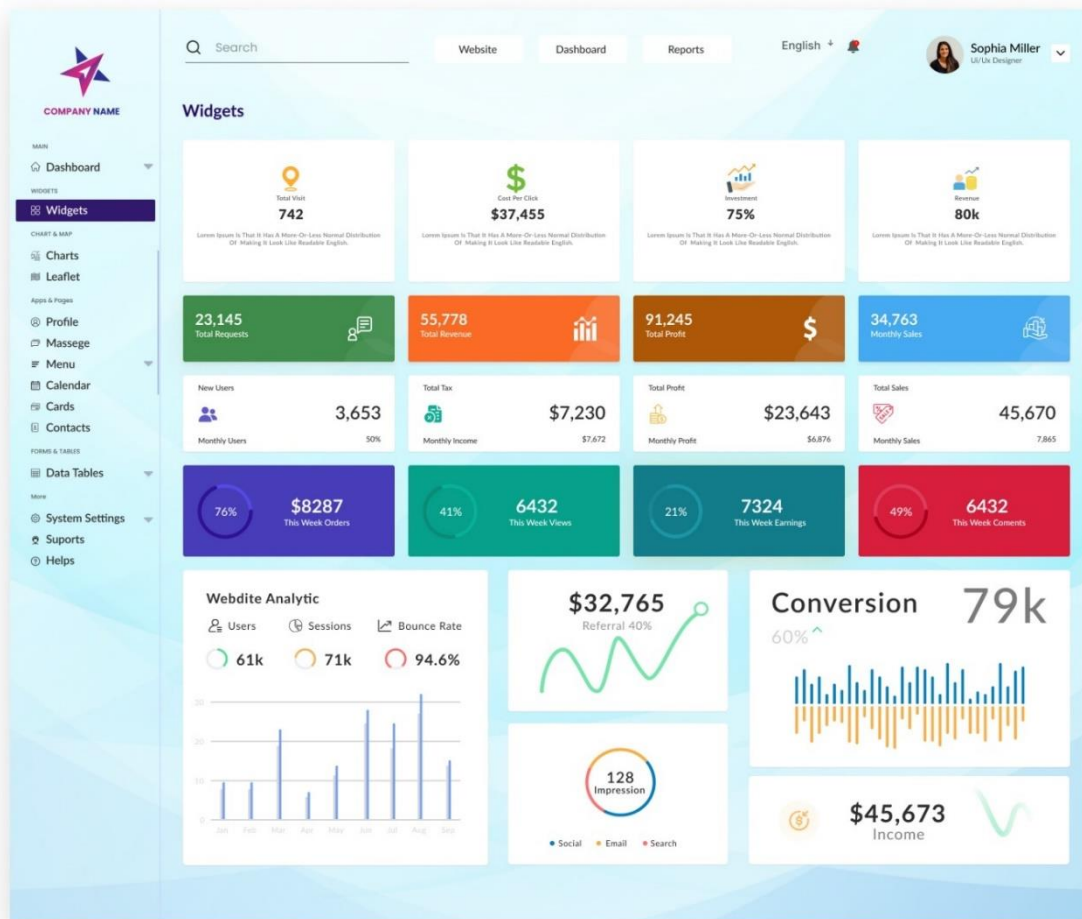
COMPANY NAME

MAIN
Dashboard
WIDGETS
Widgets
CHART & MAP
Charts
Leaflet
Apps & Pages
Profile
Massege
Menu
Calendar
Cards
Contacts
FORMS & TABLES
Data Tables
More
System Settings
Suports
Helps

Search
Website
Dashboard
Reports
English
Sophia Miller
Ui/Ux Designer

Widgets

Total Visit
742
Lorem Ipsum Is That It Has A More-Or-Less Normal Distribution Of Making It Look Like Readable English.

Cost Per Click
$37,455
Lorem Ipsum Is That It Has A More-Or-Less Normal Distribution Of Making It Look Like Readable English.

Investment
75%
Lorem Ipsum Is That It Has A More-Or-Less Normal Distribution Of Making It Look Like Readable English.

Revenue
80k
Lorem Ipsum Is That It Has A More-Or-Less Normal Distribution Of Making It Look Like Readable English.

23,145
Total Requests

55,778
Total Revenue

91,245
Total Profit

34,763
Monthly Sales

New Users
3,653
Monthly Users
50%

Total Tax
$7,230
Monthly Income
$7,672

Total Profit
$23,643
Monthly Profit
$6,876

Total Sales
45,670
Monthly Sales
7,865

76%
$8287
This Week Orders

41%
6432
This Week Views

21%
7324
This Week Earnings

49%
6432
This Week Coments

Webdite Analytic
Users
Sessions
Bounce Rate
61k
71k
94.6%
30
20
10
0
Jan Feb Mar Apr May Jun Jul Aug Sep

$32,765
Referral 40%

128
Impression
Social
Email
Search

Conversion
79k
60%

$45,673
Income